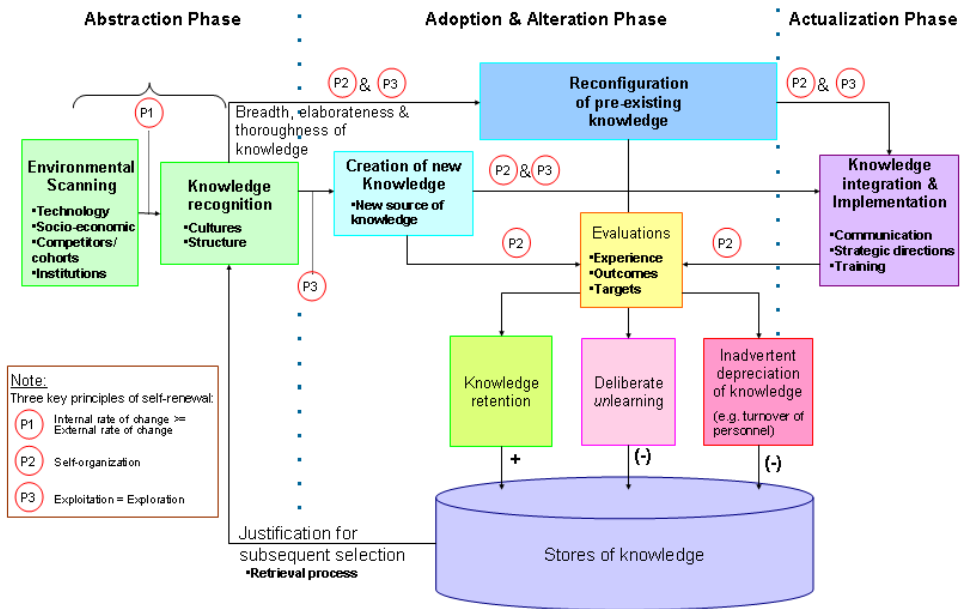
Abstraction Phase

Adoption & Alteration Phase

Actualization Phase

P1

P2 & P3

Reconfiguration of pre-existing knowledge

P2 & P3

Breadth, elaborateness & thoroughness of knowledge

Environmental Scanning
▪Technology
▪Socio-economic
▪Competitors/ cohorts
▪Institutions

Knowledge recognition
▪Cultures
▪Structure

Creation of new Knowledge
▪New source of knowledge

P2 & P3

Knowledge integration & Implementation
▪Communication
▪Strategic directions
▪Training

P2

Evaluations
▪Experience
▪Outcomes
▪Targets

P2

P3

Knowledge retention

Deliberate unlearning

Inadvertent depreciation of knowledge
(e.g. turnover of personnel)

+

(-)

(-)

Note:
Three key principles of self-renewal:
P1 Internal rate of change >= External rate of change
P2 Self-organization
P3 Exploitation = Exploration

Justification for subsequent selection
▪Retrieval process

Stores of knowledge